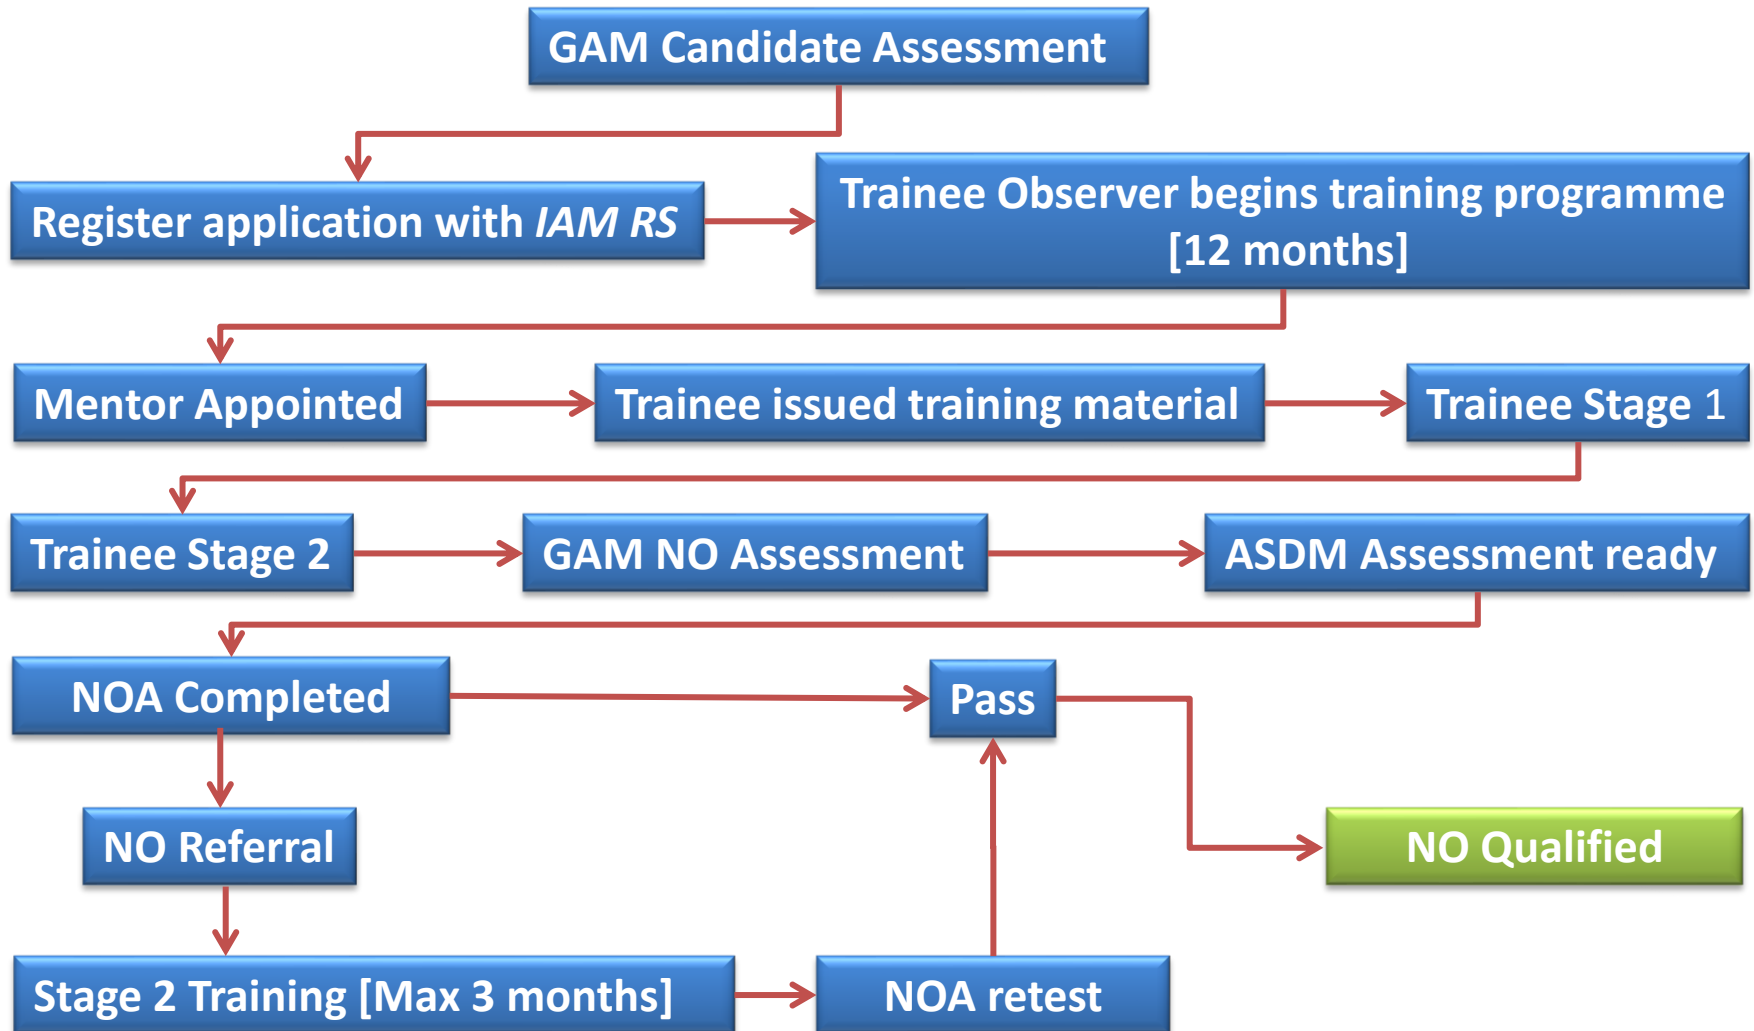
GAM Candidate Assessment

Register application with *IAM RS*

Trainee Observer begins training programme [12 months]

Mentor Appointed

Trainee issued training material

Trainee Stage 1

Trainee Stage 2

GAM NO Assessment

ASDM Assessment ready

NOA Completed

Pass

NO Referral

NO Qualified

Stage 2 Training [Max 3 months]

NOA retest